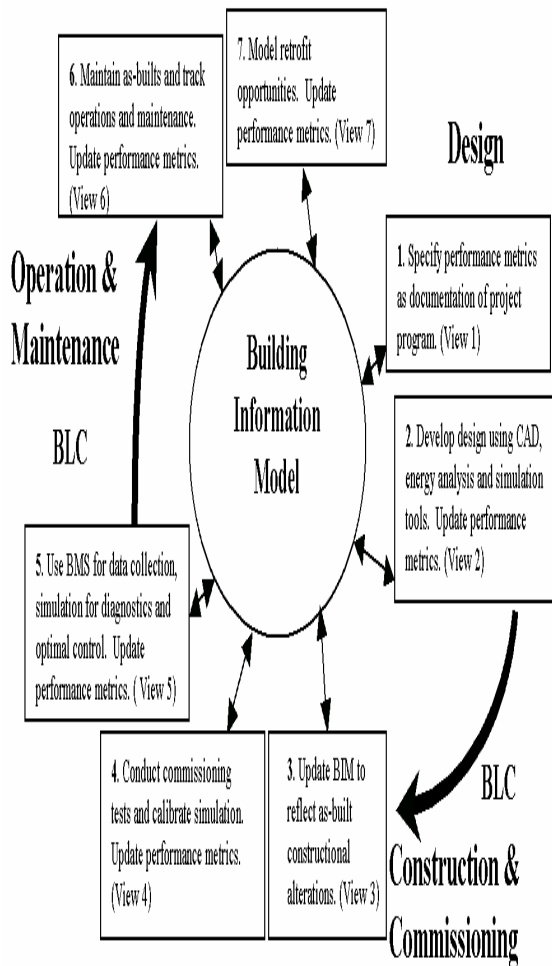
6. Maintain as-builts and track operations and maintenance. Update performance metrics. (View 6)

7. Model retrofit opportunities. Update performance metrics. (View 7)

Design

1. Specify performance metrics as documentation of project program. (View 1)

Operation & Maintenance

Building Information Model

BLC

2. Develop design using CAD, energy analysis and simulation tools. Update performance metrics. (View 2)

5. Use BMS for data collection, simulation for diagnostics and optimal control. Update performance metrics. (View 5)

4. Conduct commissioning tests and calibrate simulation. Update performance metrics. (View 4)

3. Update BIM to reflect as-built constructional alterations. (View 3)

BLC

Construction & Commissioning